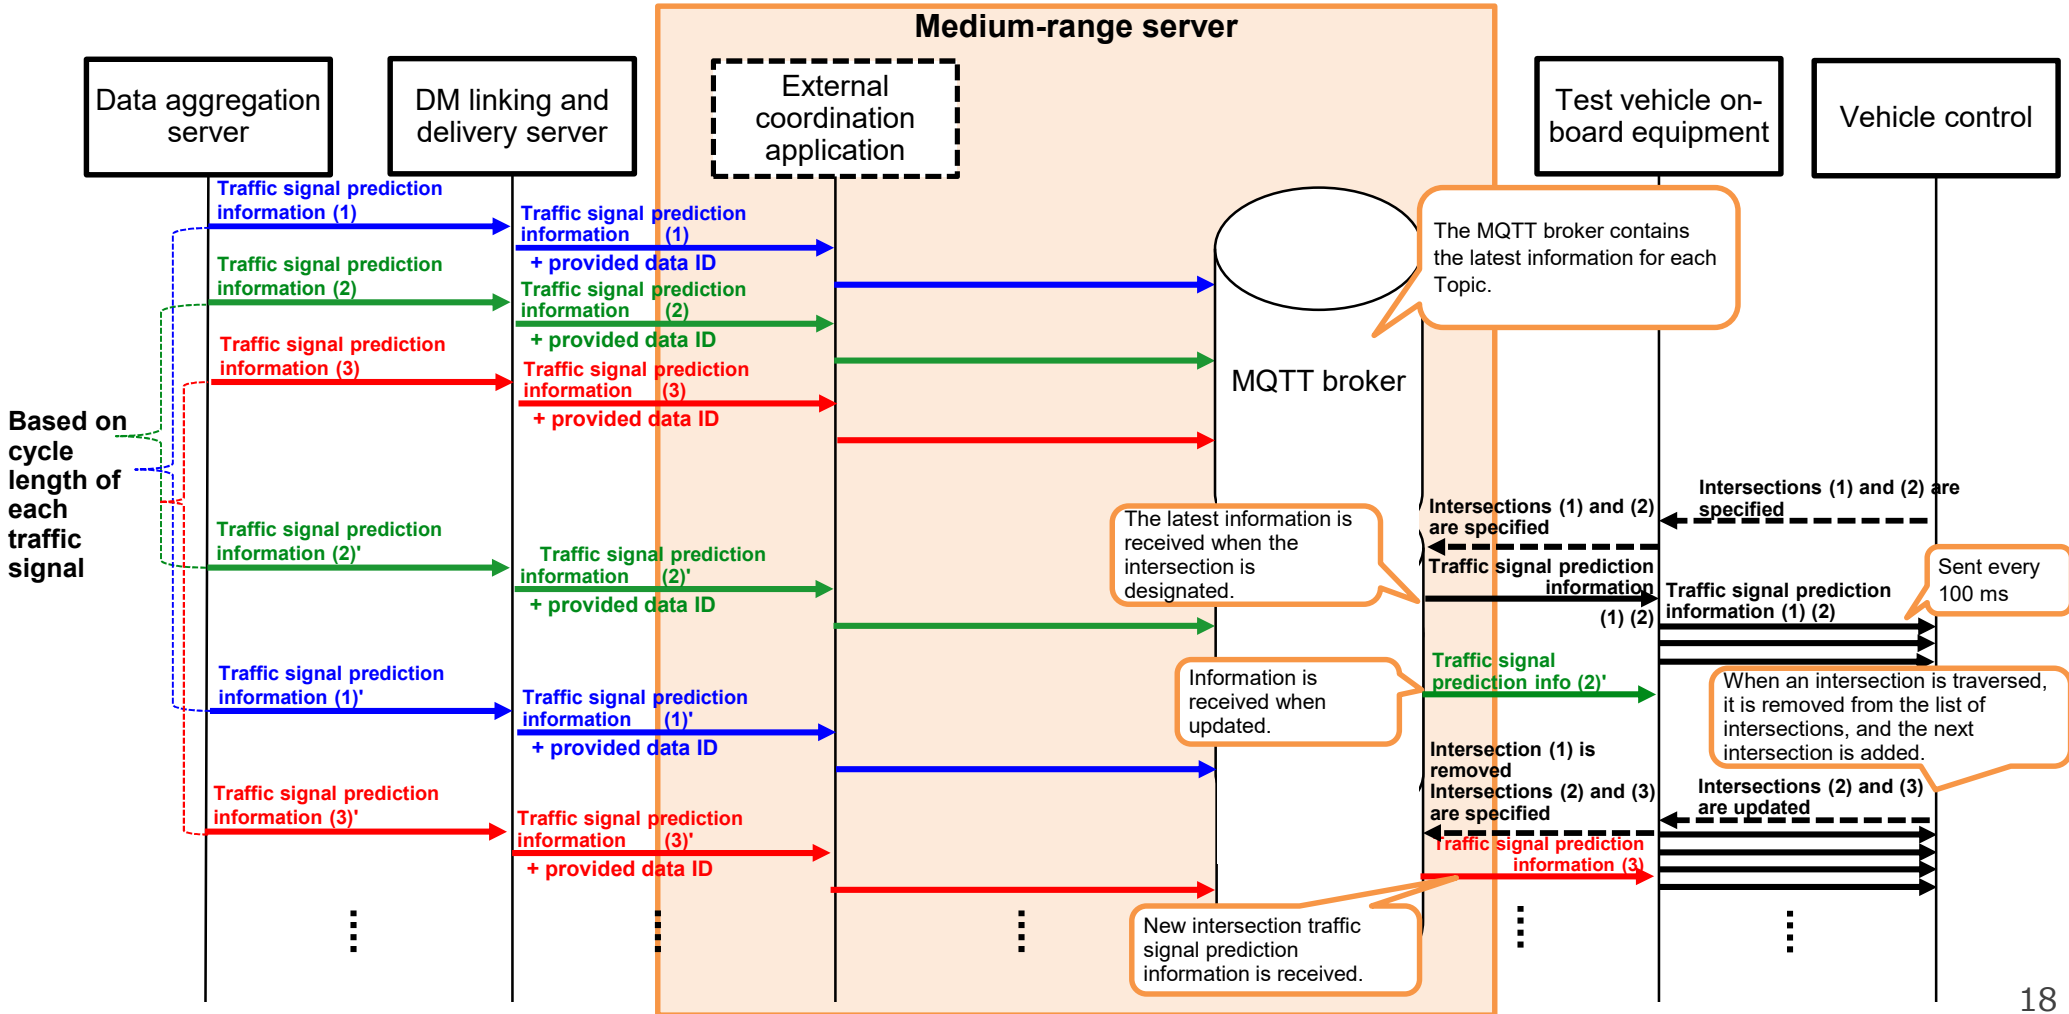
Medium-range server

Data aggregation server

DM linking and delivery server

External coordination application

Test vehicle on-board equipment

Vehicle control

Traffic signal prediction information (1)

Traffic signal prediction information (1)
+ provided data ID

Traffic signal prediction information (2)

Traffic signal prediction information (2)
+ provided data ID

Traffic signal prediction information (3)

Traffic signal prediction information (3)
+ provided data ID

MQTT broker

The MQTT broker contains the latest information for each Topic.

Based on cycle length of each traffic signal

Intersections (1) and (2) are specified

Intersections (1) and (2) are specified

The latest information is received when the intersection is designated.

Traffic signal prediction information (1) (2)

Traffic signal prediction information (1) (2)

Sent every 100 ms

Traffic signal prediction information (2)'

Traffic signal prediction information (2)'
+ provided data ID

Traffic signal prediction information (1)'

Traffic signal prediction information (1)'
+ provided data ID

Information is received when updated.

Traffic signal prediction info (2)'

When an intersection is traversed, it is removed from the list of intersections, and the next intersection is added.

Intersection (1) is removed
Intersections (2) and (3) are specified

Intersections (2) and (3) are updated

Traffic signal prediction information (3)'

Traffic signal prediction information (3)'
+ provided data ID

Traffic signal prediction information (3)

New intersection traffic signal prediction information is received.

18